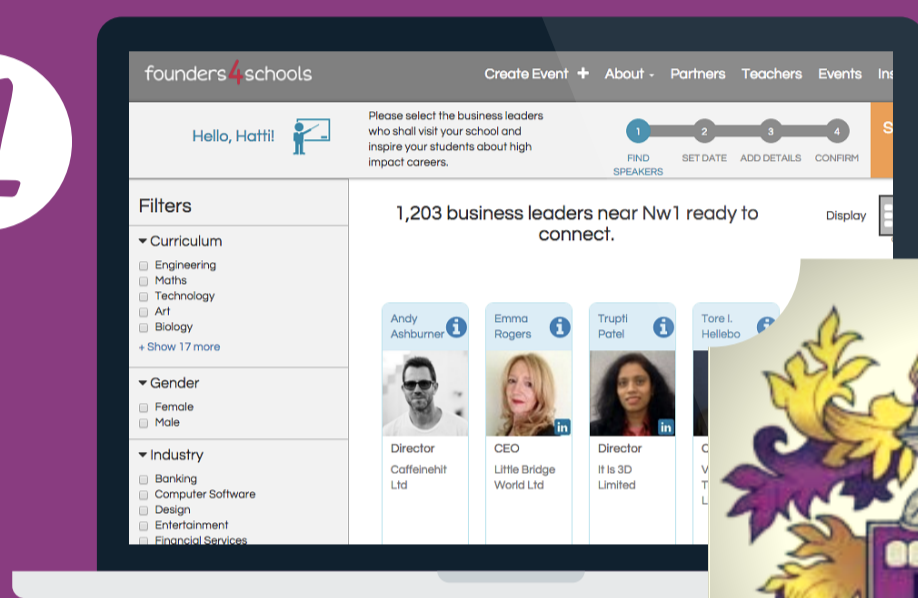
founders4schools

Create Event + About Partners Teachers Events Ins

Hello, Hatti!

Please select the business leaders who shall visit your school and inspire your students about high impact careers.

1 FIND SPEAKERS
2 SET DATE
3 ADD DETAILS
4 CONFIRM

Filters

Curriculum
Engineering
Maths
Technology
Art
Biology
+ Show 17 more

Gender
Female
Male

Industry
Banking
Computer Software
Design
Entertainment
Financial Services

1,203 business leaders near Nw1 ready to connect.

Display

Andy Ashburner
Director
Caffeinehit Ltd

Emma Rogers
CEO
Little Bridge World Ltd

Trupti Patel
Director
It Is 3D Limited

Tore I. Hellebo